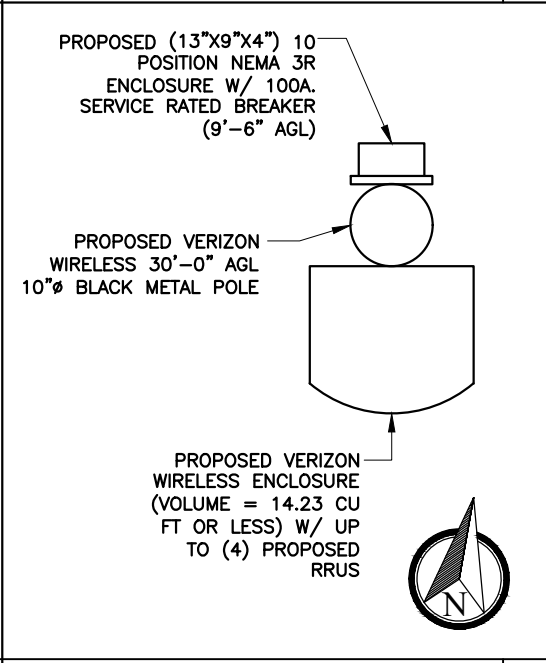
PROPOSED (13"X9"X4") 10 POSITION NEMA 3R ENCLOSURE W/ 100A. SERVICE RATED BREAKER (9'-6" AGL)

PROPOSED VERIZON WIRELESS 30'-0" AGL 10"ø BLACK METAL POLE

PROPOSED VERIZON WIRELESS ENCLOSURE (VOLUME = 14.23 CU FT OR LESS) W/ UP TO (4) PROPOSED RRUS

N